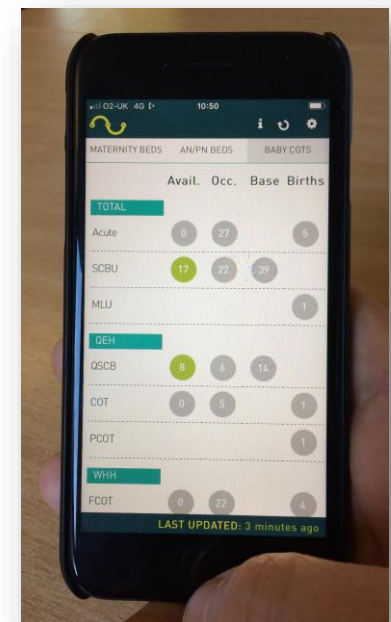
O2-UK 4G
10:50

MATERNITY BEDS | AN/PN BEDS | BABY COTS

| | Avail. | Occ. | Base | Births |
|---|---|---|---|---|
| TOTAL | | | | |
| Acute | 0 | 27 | | 5 |
| SCBU | 17 | 22 | 39 | |
| MLU | | | | 1 |
| QEH | | | | |
| QSCB | 8 | 6 | 14 | |
| COT | 0 | 5 | | 1 |
| PCOT | | | | 1 |
| WHH | | | | |
| FCOT | 0 | 22 | | 4 |

LAST UPDATED: 3 minutes ago